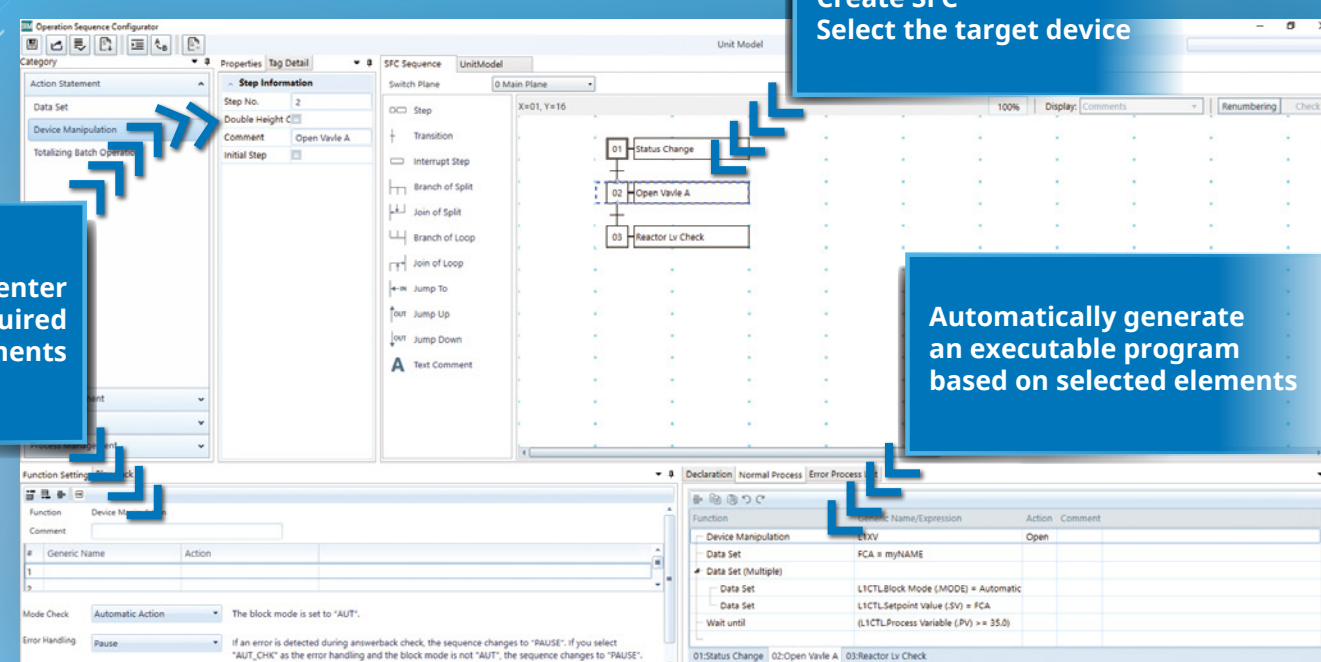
Operation Sequence Configurator

Create SFC
Select the target device

Unit Model

Category

Action Statement
Data Set
Device Manipulation
Totalizing Batch Operation

enter
uired
ments

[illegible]ment
Process Management

Properties | Tag Detail

Step Information
| Step No. | 2 |
|---|---|
| Double Height C | |
| Comment | Open Vavle A |
| Initial Step | |

SFC Sequence | UnitModel

Switch Plane | 0 Main Plane

Step
Transition
Interrupt Step
Branch of Split
Join of Split
Branch of Loop
Join of Loop
Jump To
Jump Up
Jump Down
Text Comment

X=01, Y=16

100% | Display: Comments | Renumbering | Check

01 Status Change
02 Open Vavle A
03 Reactor Lv Check

Automatically generate an executable program based on selected elements

Function Setting | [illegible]ck

Function | Device Manipulation
Comment

| # | Generic Name | Action |
|---|---|---|
| 1 | | |
| 2 | | |

Mode Check | Automatic Action | The block mode is set to "AUT".

Error Handling | Pause | If an error is detected during answerback check, the sequence changes to "PAUSE". If you select "AUT_CHK" as the error handling and the block mode is not "AUT", the sequence changes to "PAUSE".

Declaration | Normal Process | Error Process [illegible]

| Function | Generic Name/Expression | Action | Comment |
|---|---|---|---|
| Device Manipulation | L1XV | Open | |
| Data Set | FCA = myNAME | | |
| Data Set (Multiple) | | | |
| Data Set | L1CTL.Block Mode (.MODE) = Automatic | | |
| Data Set | L1CTL.Setpoint Value (.SV) = FCA | | |
| Wait until | (L1CTL.Process Variable (.PV) >= 35.0) | | |

01:Status Change | 02:Open Vavle A | 03:Reactor Lv Check